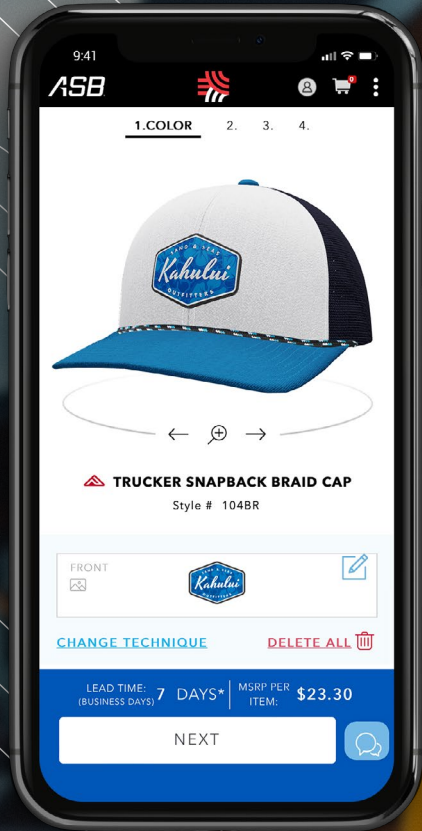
9:41

ASB

0

1.COLOR 2. 3. 4.

LAND & SEA
Kahului
OUTFITTERS

TRUCKER SNAPBACK BRAID CAP

Style # 104BR

FRONT

LAND & SEA
Kahului
OUTFITTERS

CHANGE TECHNIQUE

DELETE ALL

LEAD TIME: (BUSINESS DAYS) 7 DAYS*

MSRP PER ITEM: $23.30

NEXT